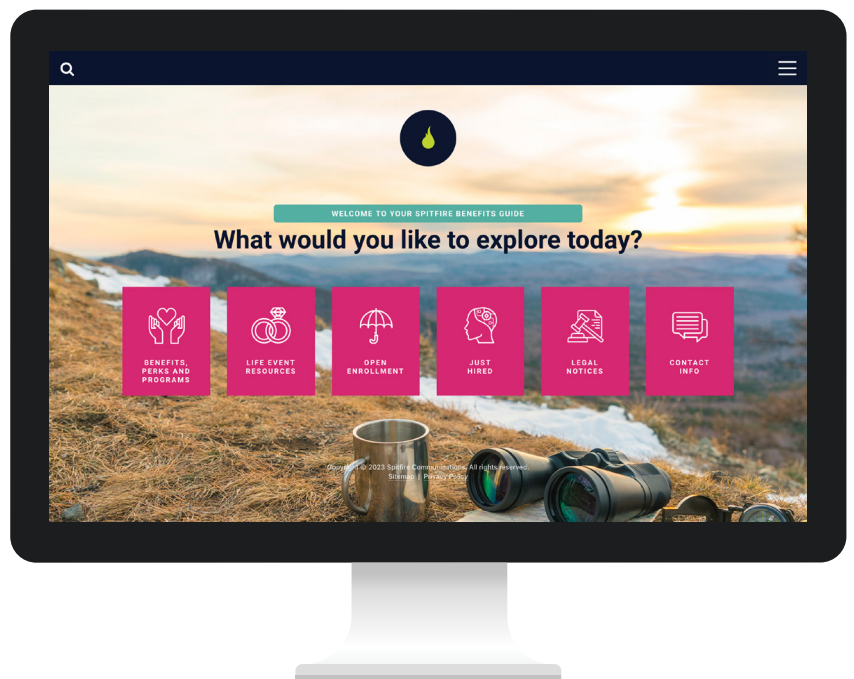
WELCOME TO YOUR SPITFIRE BENEFITS GUIDE

What would you like to explore today?

BENEFITS, PERKS AND PROGRAMS

LIFE EVENT RESOURCES

OPEN ENROLLMENT

JUST HIRED

LEGAL NOTICES

CONTACT INFO

Copyright © 2023 Spitfire Communications. All rights reserved.
Sitemap | Privacy Policy